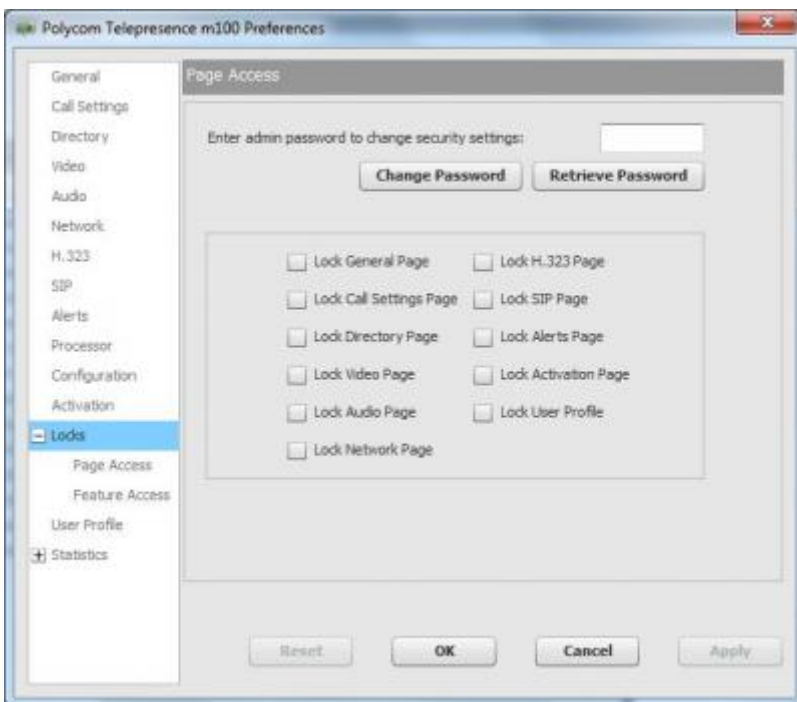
Polycom Telepresence m100 Preferences

General
Call Settings
Directory
Video
Audio
Network
H.323
SIP
Alerts
Processor
Configuration
Activation
Locks
Page Access
Feature Access
User Profile
Statistics

Page Access

Enter admin password to change security settings:

Change Password
Retrieve Password

Lock General Page
Lock Call Settings Page
Lock Directory Page
Lock Video Page
Lock Audio Page
Lock Network Page
Lock H.323 Page
Lock SIP Page
Lock Alerts Page
Lock Activation Page
Lock User Profile

Reset
OK
Cancel
Apply